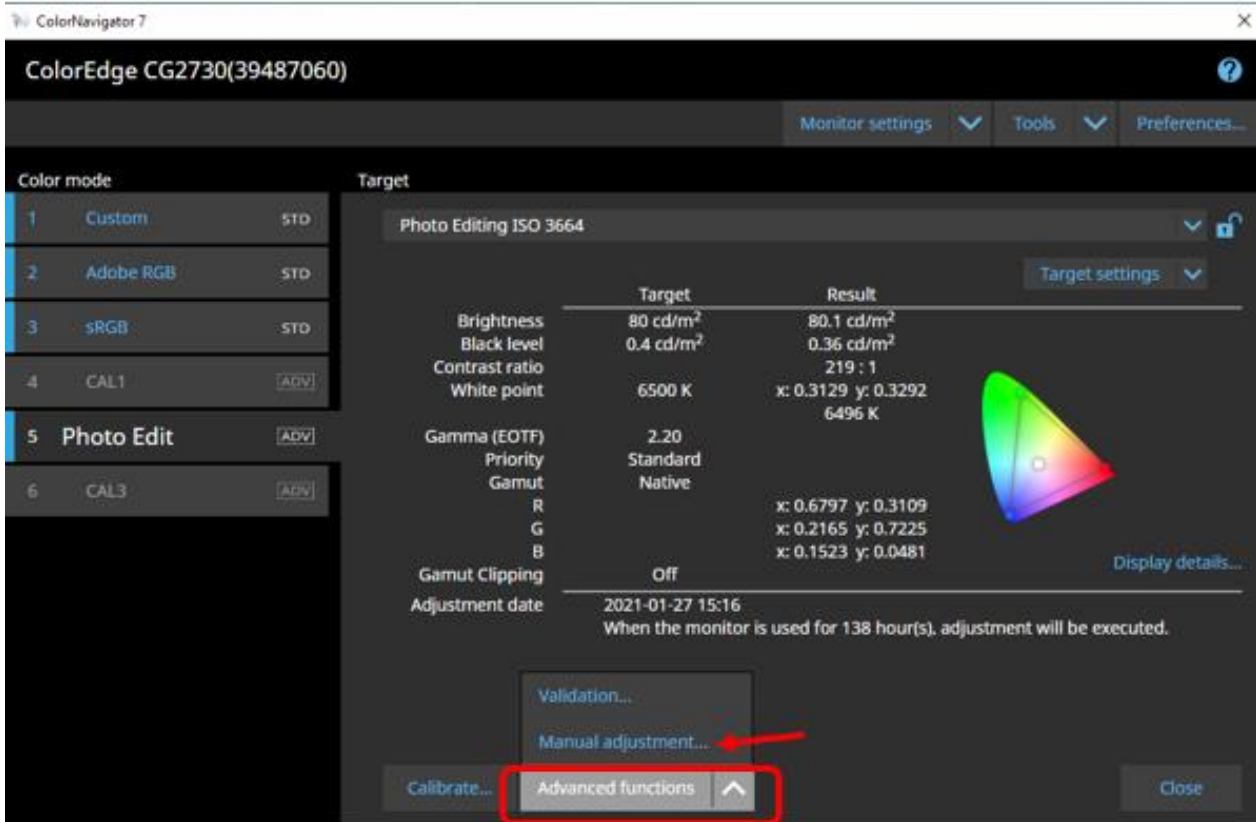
ColorNavigator 7

ColorEdge CG2730(39487060)

Monitor settings
Tools
Preferences...

Color mode

1 Custom STD
2 Adobe RGB STD
3 sRGB STD
4 CAL1 ADV
5 Photo Edit ADV
6 CAL3 ADV

Target

Photo Editing ISO 3664

Target settings

| | Target | Result |
|---|---|---|
| Brightness | 80 cd/m$^2$ | 80.1 cd/m$^2$ |
| Black level | 0.4 cd/m$^2$ | 0.36 cd/m$^2$ |
| Contrast ratio | | 219 : 1 |
| White point | 6500 K | x: 0.3129 y: 0.3292 6496 K |
| Gamma (EOTF) | 2.20 | |
| Priority | Standard | |
| Gamut | Native | |
| R | | x: 0.6797 y: 0.3109 |
| G | | x: 0.2165 y: 0.7225 |
| B | | x: 0.1523 y: 0.0481 |
| Gamut Clipping | Off | |

Display details...

Adjustment date 2021-01-27 15:16
When the monitor is used for 138 hour(s), adjustment will be executed.

Validation...
Manual adjustment...

Calibrate...
Advanced functions
Close